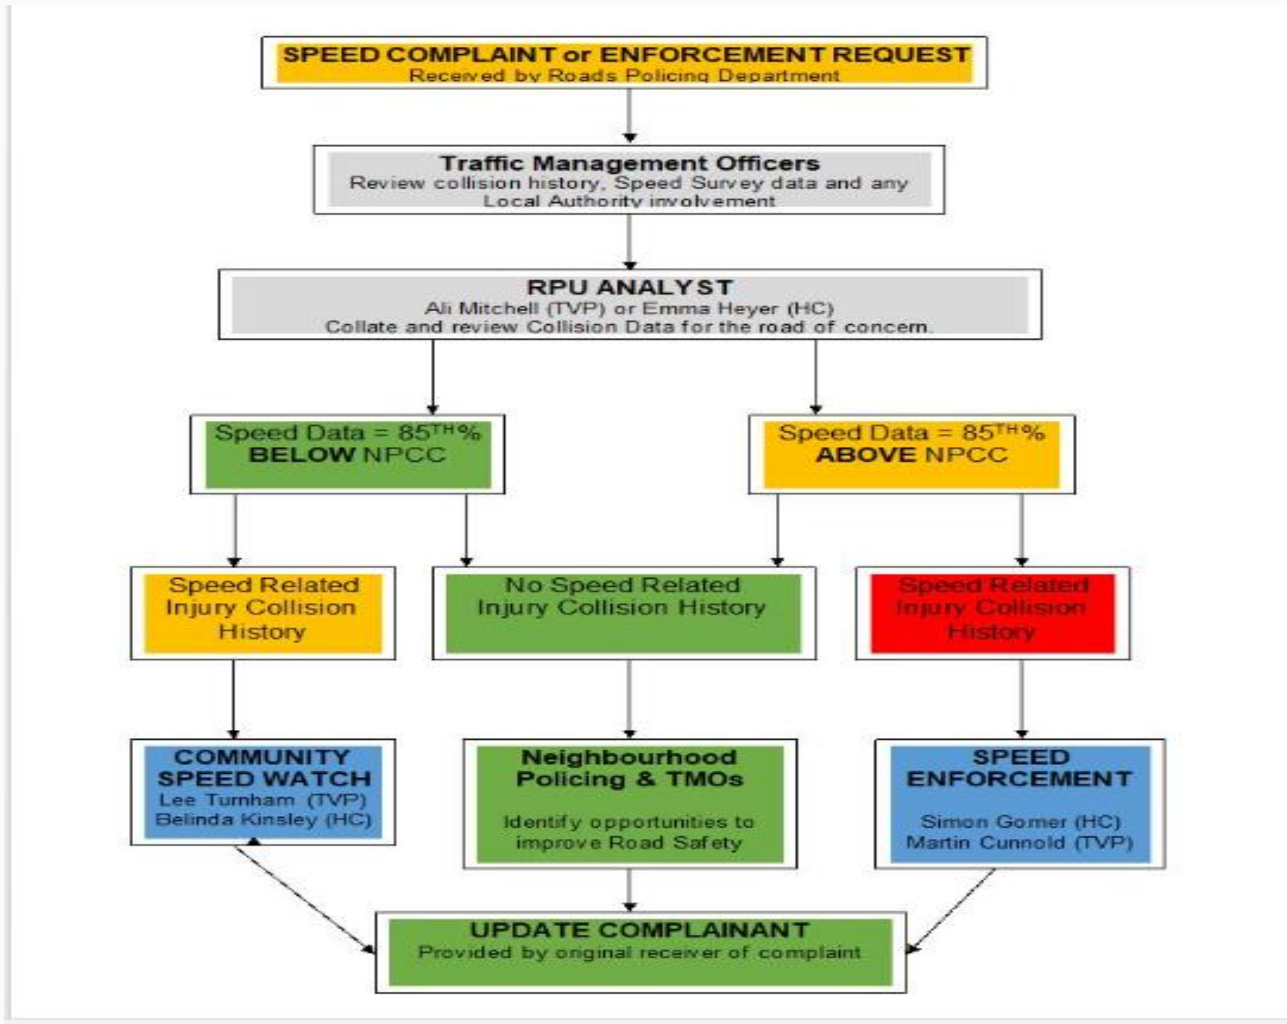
SPEED COMPLAINT or ENFORCEMENT REQUEST
Received by Roads Policing Department

Traffic Management Officers
Review collision history, Speed Survey data and any Local Authority involvement

RPU ANALYST
Ali Mitchell (TVP) or Emma Heyer (HC)
Collate and review Collision Data for the road of concern.

Speed Data = $85^{TH}$%
BELOW NPCC

Speed Data = $85^{TH}$%
ABOVE NPCC

Speed Related Injury Collision History

No Speed Related Injury Collision History

Speed Related Injury Collision History

COMMUNITY SPEED WATCH
Lee Turnham (TVP)
Belinda Kinsley (HC)

Neighbourhood Policing & TMOs
Identify opportunities to improve Road Safety

SPEED ENFORCEMENT
Simon Gomer (HC)
Martin Cunnold (TVP)

UPDATE COMPLAINANT
Provided by original receiver of complaint